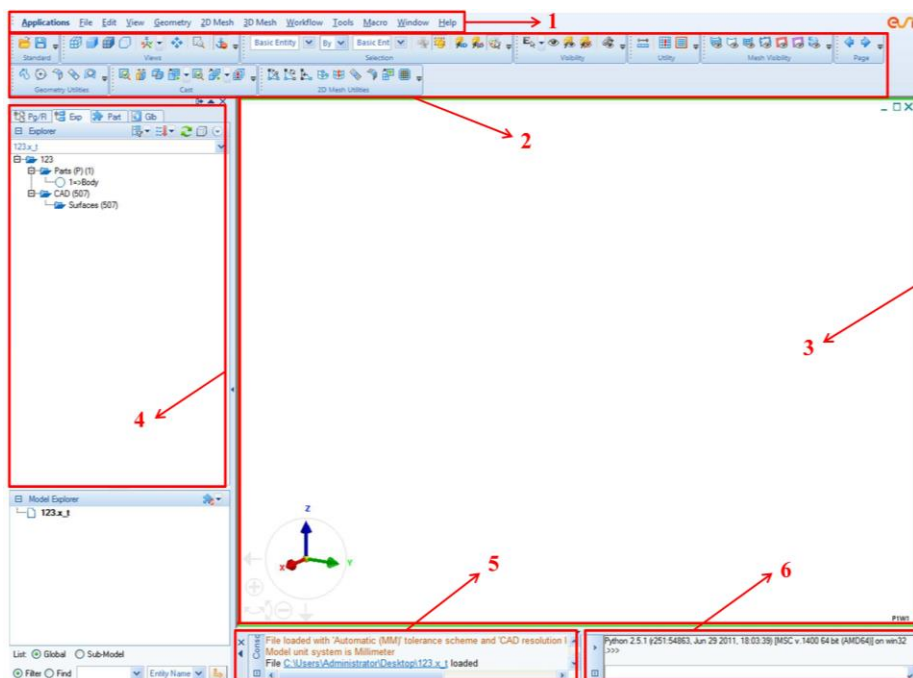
Applications File Edit View Geometry 2D Mesh 3D Mesh Workflow Tools Macro Window Help

1

Standard
Views
Basic Entity
By
Basic Ent
Selection
Visibility
Utility
Mesh Visibility
Page
Geometry Utilities
Cast
2D Mesh Utilities

2

Pg/Fl
Exp
Part
Gb
Explorer
123.x_t
123
Parts (P) (1)
1<>Body
CAD (507)
Surfaces (507)

4

3

Model Explorer
123.x_t

List: Global Sub-Model
Filter Find Entity Name

z
x
y

P1W1

5

6

File loaded with 'Automatic (MM)' tolerance scheme and 'CAD resolution i
Model unit system is Millimeter
File C:\Users\Administrator\Desktop\123.x_t loaded

Python 2.5.1 (r251:54863, Jun 29 2011, 18:03:39) [MSC v.1400 64 bit (AMD64)] on win32
>>>